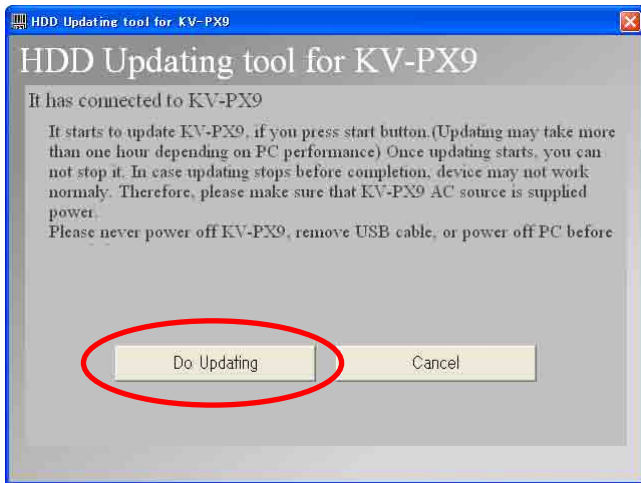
HDD Updating tool for KV-PX9

HDD Updating tool for KV-PX9

It has connected to KV-PX9

It starts to update KV-PX9, if you press start button.(Updating may take more than one hour depending on PC performance) Once updating starts, you can not stop it. In case updating stops before completion, device may not work normaly. Therefore, please make sure that KV-PX9 AC source is supplied power.
Please never power off KV-PX9, remove USB cable, or power off PC before

Do Updating

Cancel